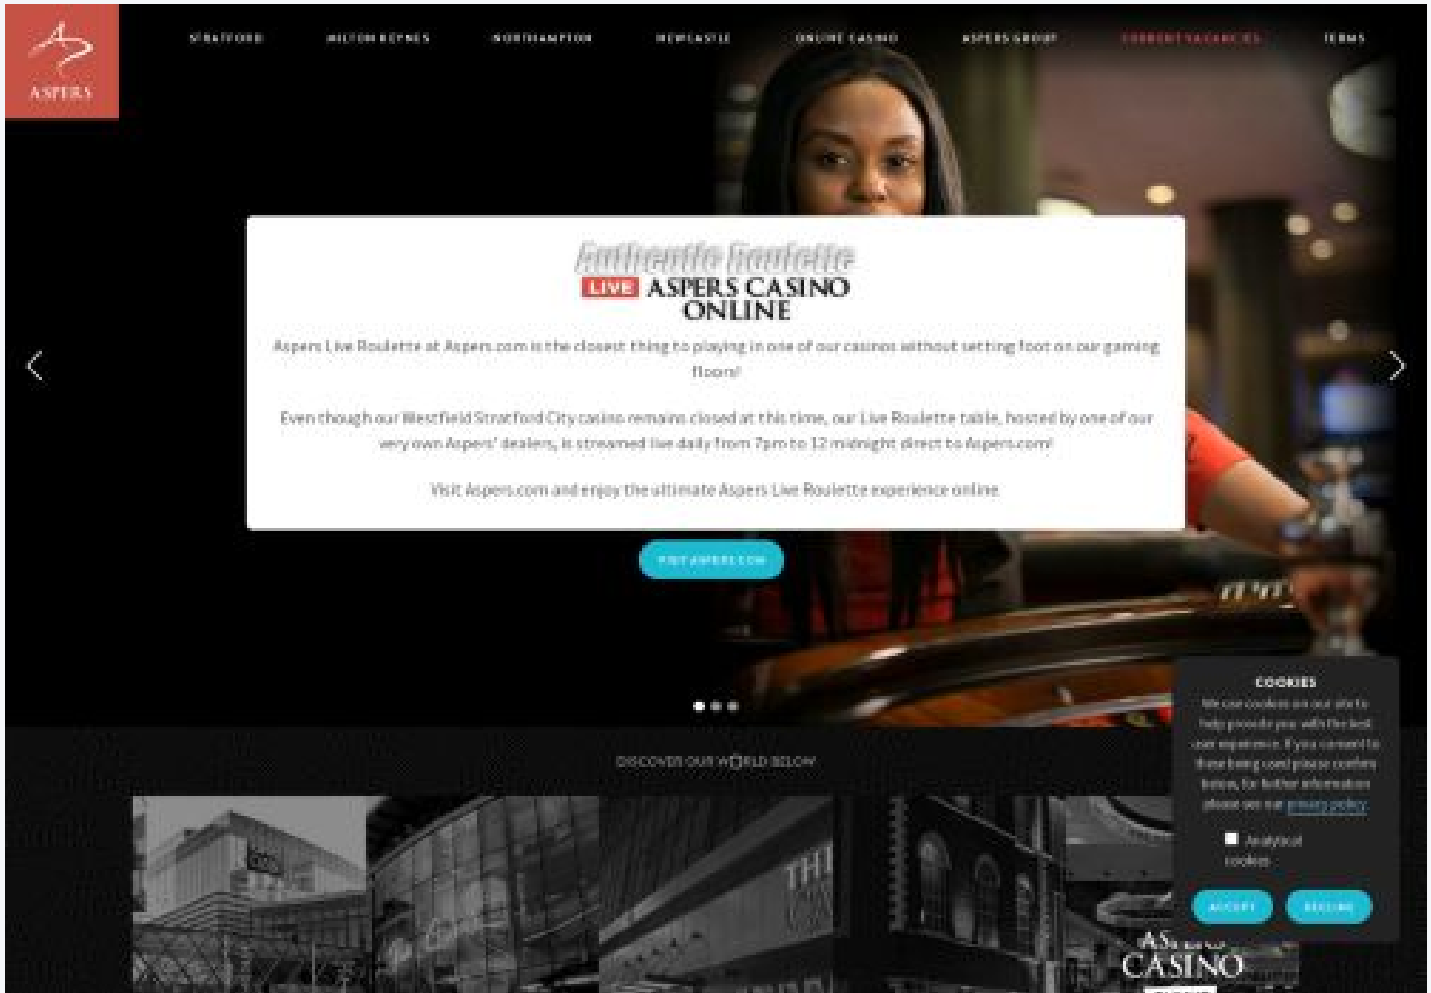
ASPERS

STRATFORD MILTON KEYNES NORTHAMPTON NEWCASTLE ONLINE CASINO ASPERS GROUP CURRENT VACANCIES TERMS

Authentic Roulette
LIVE ASPERS CASINO ONLINE

Aspers Live Roulette at Aspers.com is the closest thing to playing in one of our casinos without setting foot on our gaming floors!

Even though our Westfield Stratford City casino remains closed at this time, our Live Roulette table, hosted by one of our very own Aspers' dealers, is streamed live daily from 7pm to 12 midnight direct to Aspers.com!

Visit Aspers.com and enjoy the ultimate Aspers Live Roulette experience online.

VISIT ASPERS.COM

DISCOVER OUR WORLD BELOW

COOKIES
We use cookies on our site to help provide you with the best user experience. If you consent to these being used please confirm below, for further information please see our privacy policy.

Analytical cookies

ACCEPT DECLINE

ASPERS CASINO